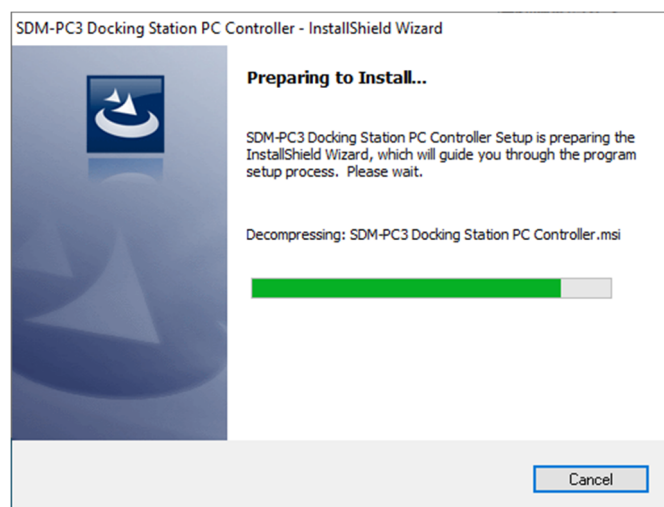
SDM-PC3 Docking Station PC Controller - InstallShield Wizard

Preparing to Install...

SDM-PC3 Docking Station PC Controller Setup is preparing the InstallShield Wizard, which will guide you through the program setup process. Please wait.

Decompressing: SDM-PC3 Docking Station PC Controller.msi

Cancel